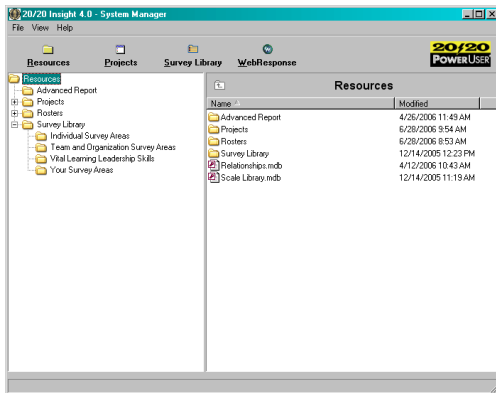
20/20 Insight 4.0 - System Manager

File View Help

Resources Projects Survey Library WebResponse

20/20 POWERUSER

Resources
Advanced Report
Projects
Rosters
Survey Library
Individual Survey Areas
Team and Organization Survey Areas
Vital Learning Leadership Skills
Your Survey Areas

Resources

| Name | Modified |
|---|---|
| Advanced Report | 4/26/2006 11:49 AM |
| Projects | 6/28/2006 9:54 AM |
| Rosters | 6/28/2006 8:53 AM |
| Survey Library | 12/14/2005 12:23 PM |
| Relationships.mdb | 4/12/2006 10:43 AM |
| Scale Library.mdb | 12/14/2005 11:19 AM |